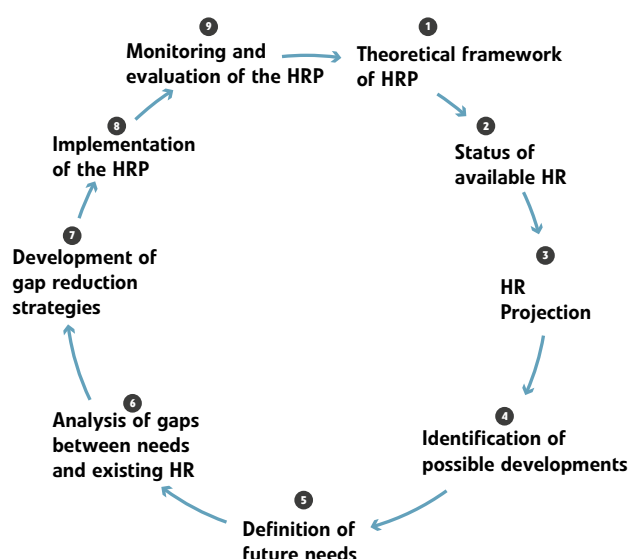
1
Theoretical framework of HRP

2
Status of available HR

3
HR Projection

4
Identification of possible developments

5
Definition of future needs

6
Analysis of gaps between needs and existing HR

7
Development of gap reduction strategies

8
Implementation of the HRP

9
Monitoring and evaluation of the HRP